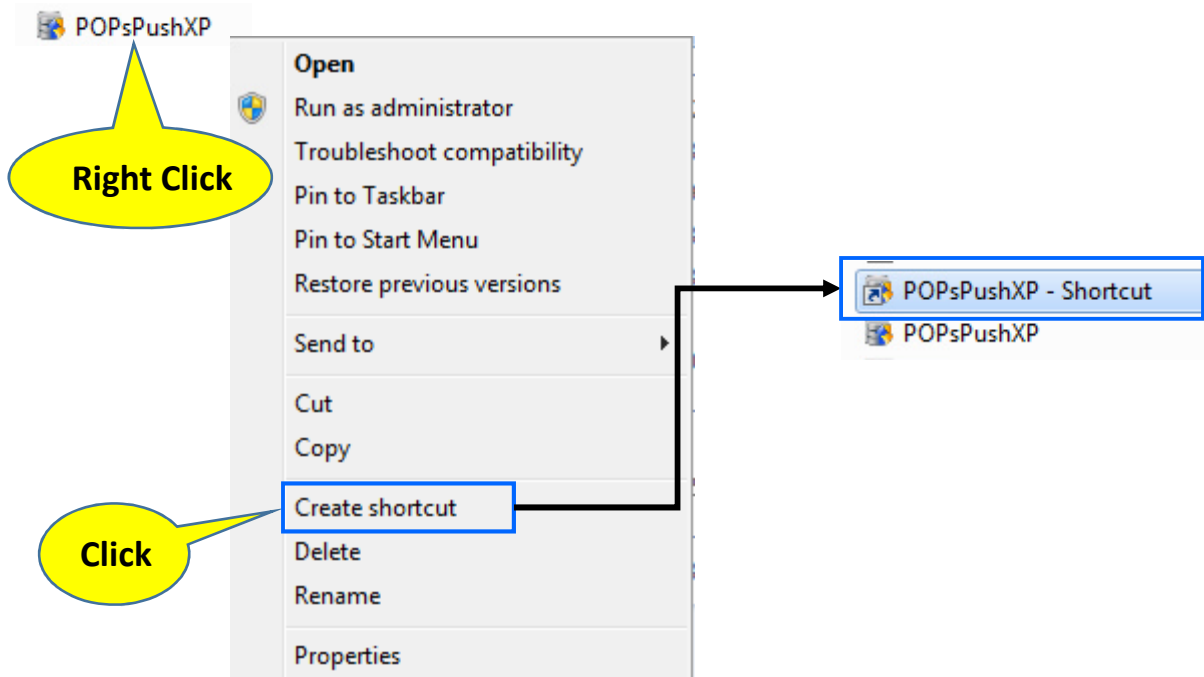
POPsPushXP

Right Click

Open
Run as administrator
Troubleshoot compatibility
Pin to Taskbar
Pin to Start Menu
Restore previous versions

Send to

Cut
Copy

Create shortcut
Delete
Rename

Properties

Click

POPsPushXP - Shortcut
POPsPushXP